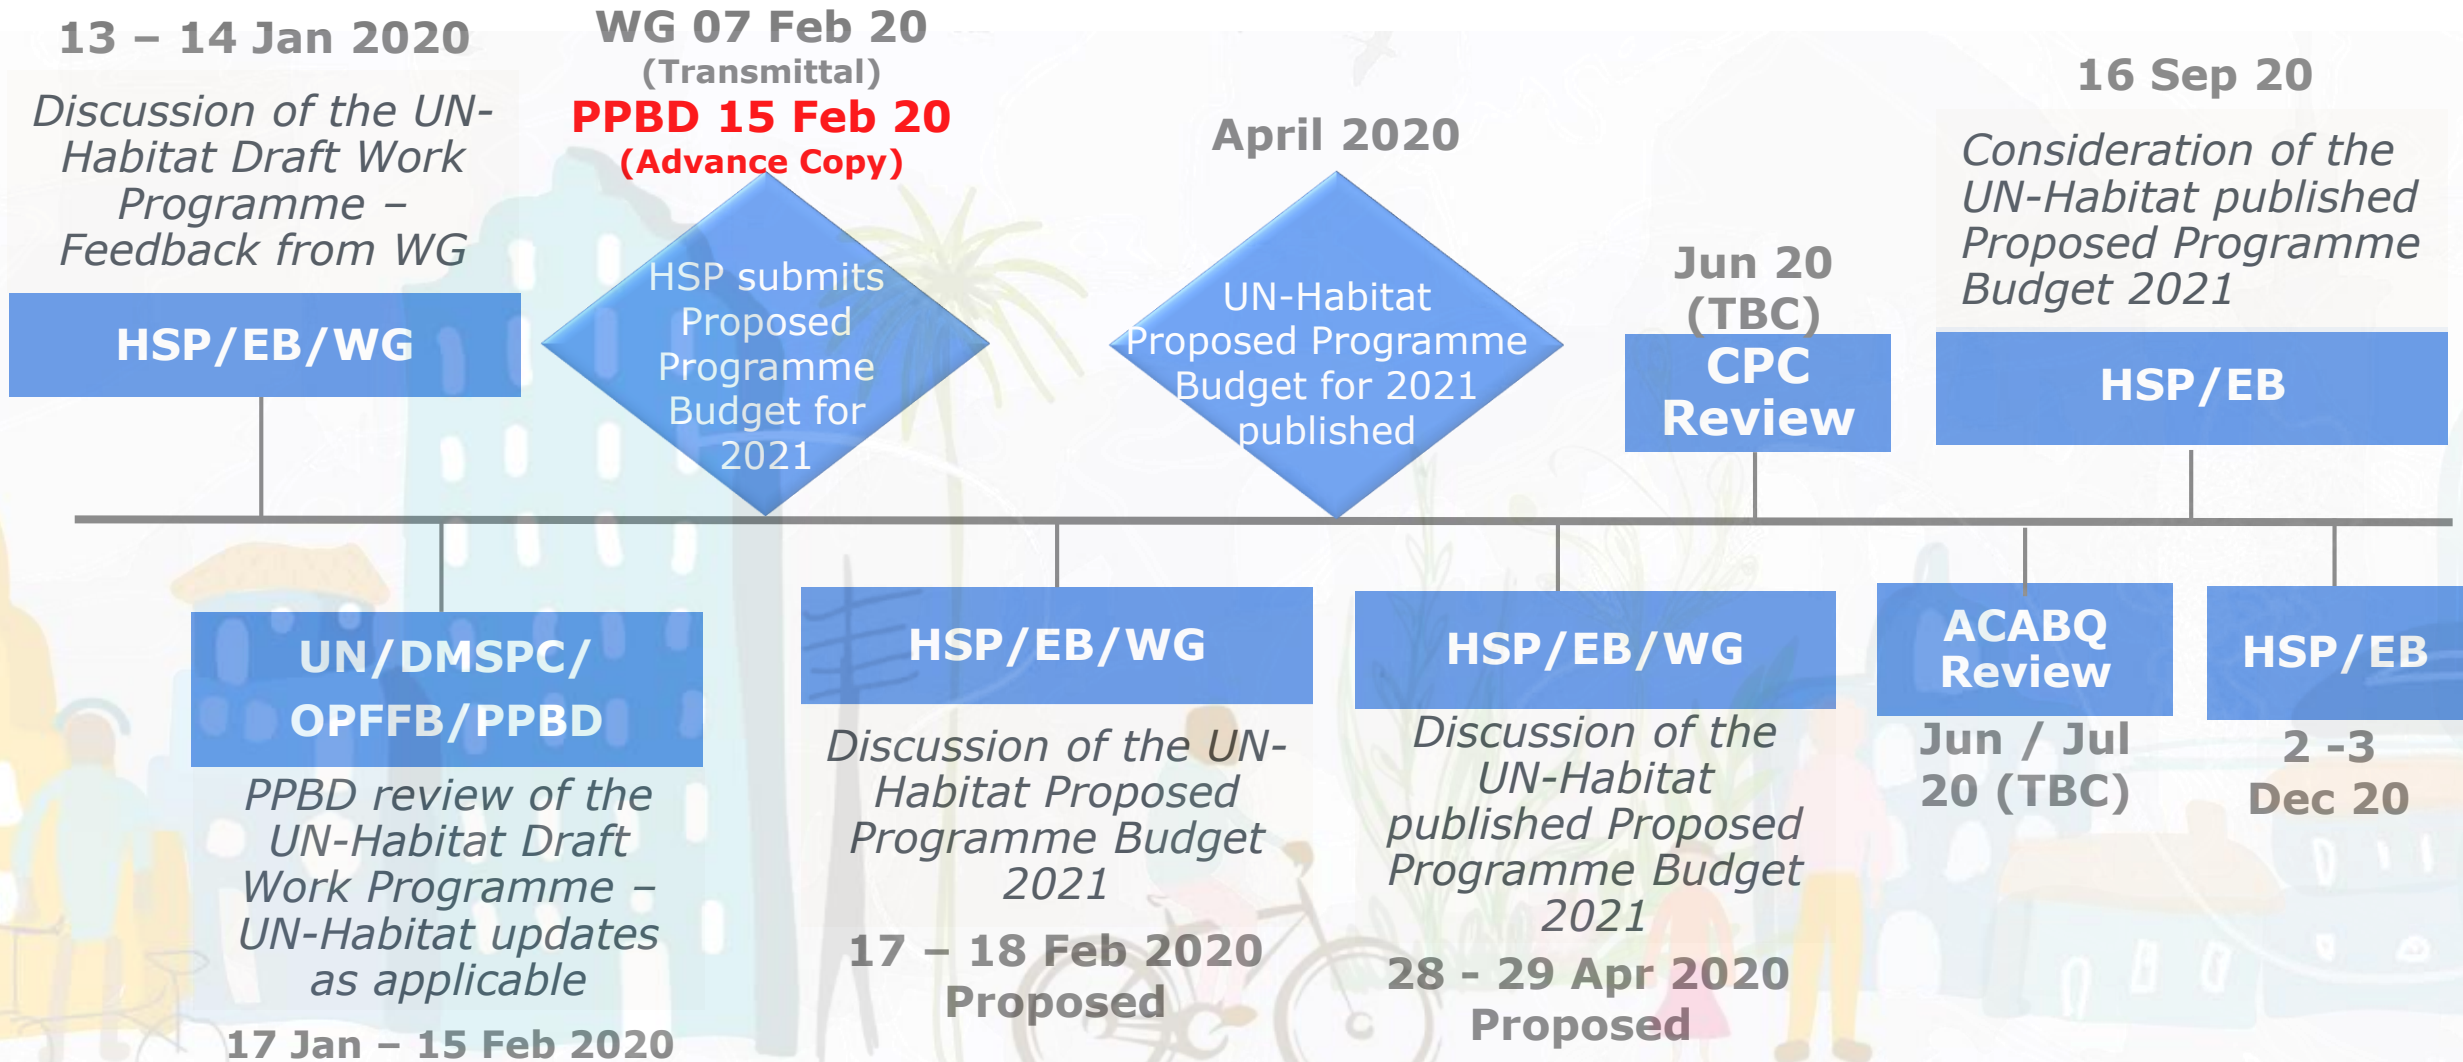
13 – 14 Jan 2020

Discussion of the UN-Habitat Draft Work Programme – Feedback from WG

HSP/EB/WG

WG 07 Feb 20
(Transmittal)
PPBD 15 Feb 20
(Advance Copy)

HSP submits Proposed Programme Budget for 2021

April 2020

UN-Habitat Proposed Programme Budget for 2021 published

Jun 20
(TBC)

CPC Review

16 Sep 20

Consideration of the UN-Habitat published Proposed Programme Budget 2021

HSP/EB

UN/DMSPC/ OPFFB/PPBD

PPBD review of the UN-Habitat Draft Work Programme – UN-Habitat updates as applicable

17 Jan – 15 Feb 2020

HSP/EB/WG

Discussion of the UN-Habitat Proposed Programme Budget 2021

17 – 18 Feb 2020
Proposed

HSP/EB/WG

Discussion of the UN-Habitat published Proposed Programme Budget 2021

28 - 29 Apr 2020
Proposed

ACABQ Review

Jun / Jul 20 (TBC)

HSP/EB

2 -3 Dec 20